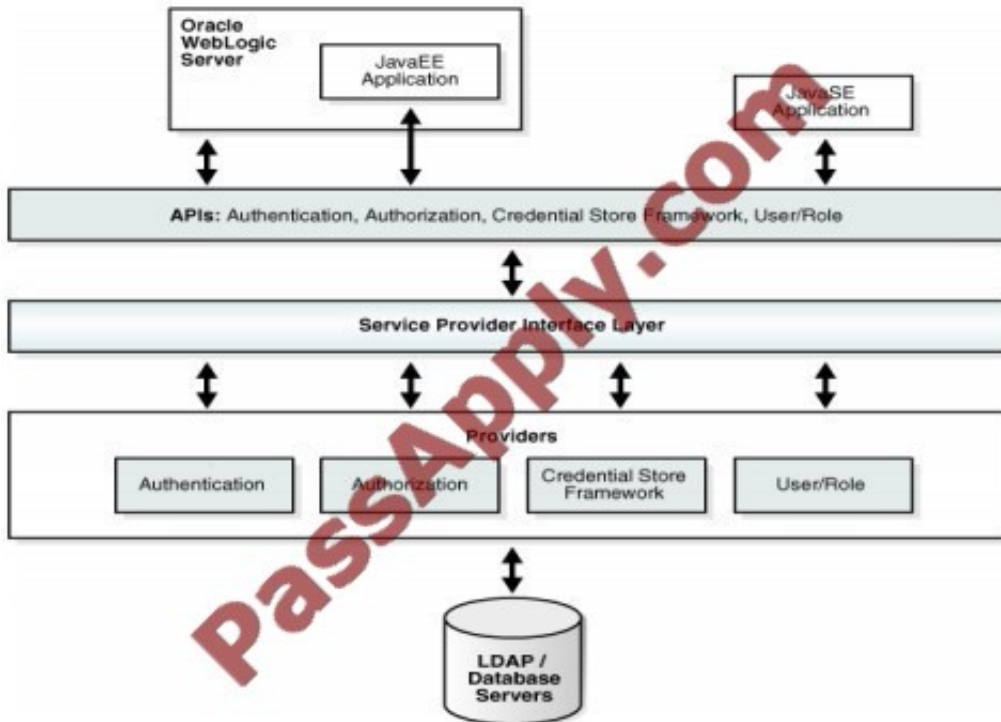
Oracle WebLogic Server

JavaEE Application

JavaSE Application

APIs: Authentication, Authorization, Credential Store Framework, User/Role

Service Provider Interface Layer

Providers

Authentication

Authorization

Credential Store Framework

User/Role

LDAP / Database Servers

PassApply.com